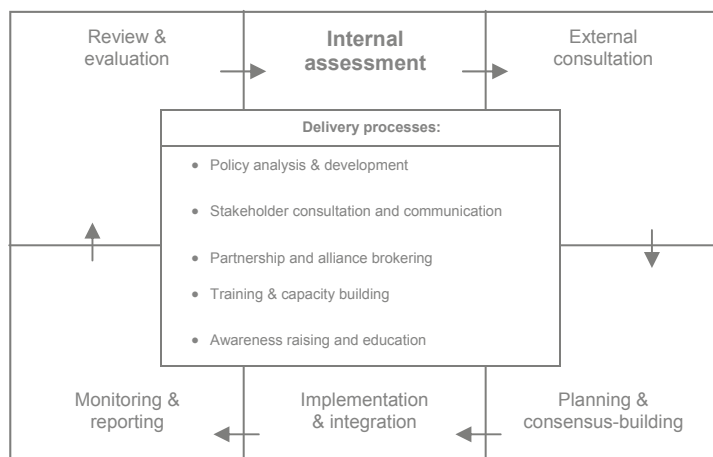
Review & evaluation

Internal assessment

External consultation

Delivery processes:

- Policy analysis & development
- Stakeholder consultation and communication
- Partnership and alliance brokering
- Training & capacity building
- Awareness raising and education

Monitoring & reporting

Implementation & integration

Planning & consensus-building